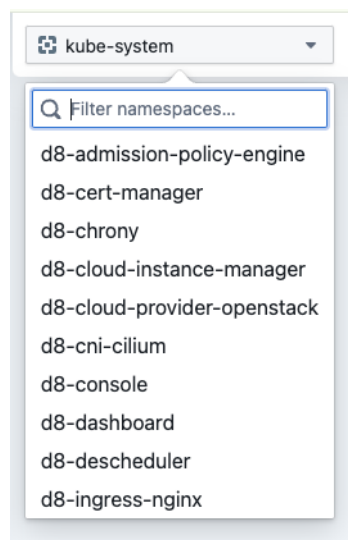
kube-system

Filter namespaces...

d8-admission-policy-engine
d8-cert-manager
d8-chrony
d8-cloud-instance-manager
d8-cloud-provider-openstack
d8-cni-cilium
d8-console
d8-dashboard
d8-descheduler
d8-ingress-nginx